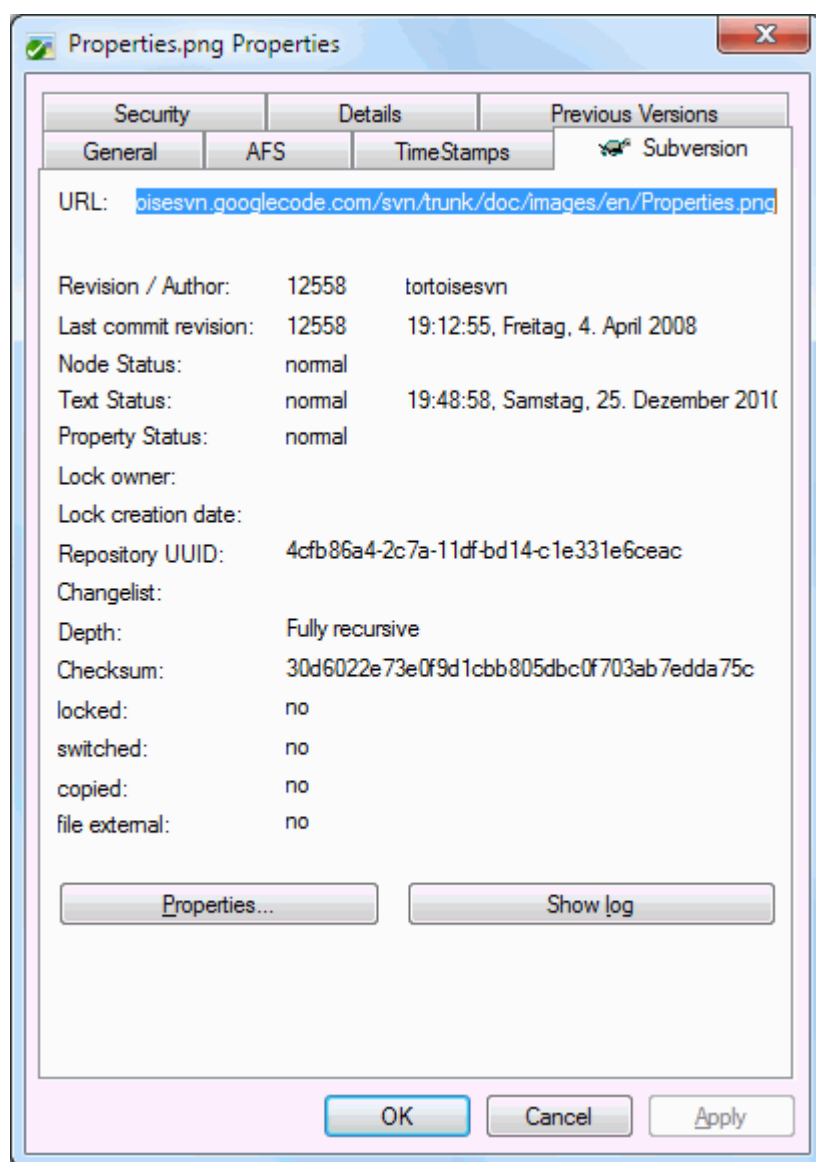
Properties.png Properties

Security | Details | Previous Versions
General | AFS | TimeStamps | Subversion

URL: oisesvn.googlecode.com/svn/trunk/doc/images/en/Properties.png

Revision / Author: 12558 tortoisesvn
Last commit revision: 12558 19:12:55, Freitag, 4. April 2008
Node Status: normal
Text Status: normal 19:48:58, Samstag, 25. Dezember 201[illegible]
Property Status: normal
Lock owner:
Lock creation date:
Repository UUID: 4cfb86a4-2c7a-11df-bd14-c1e331e6ceac
Changelist:
Depth: Fully recursive
Checksum: 30d6022e73e0f9d1cbb805dbc0f703ab7edda75c
locked: no
switched: no
copied: no
file external: no

Properties...
Show log

OK
Cancel
Apply